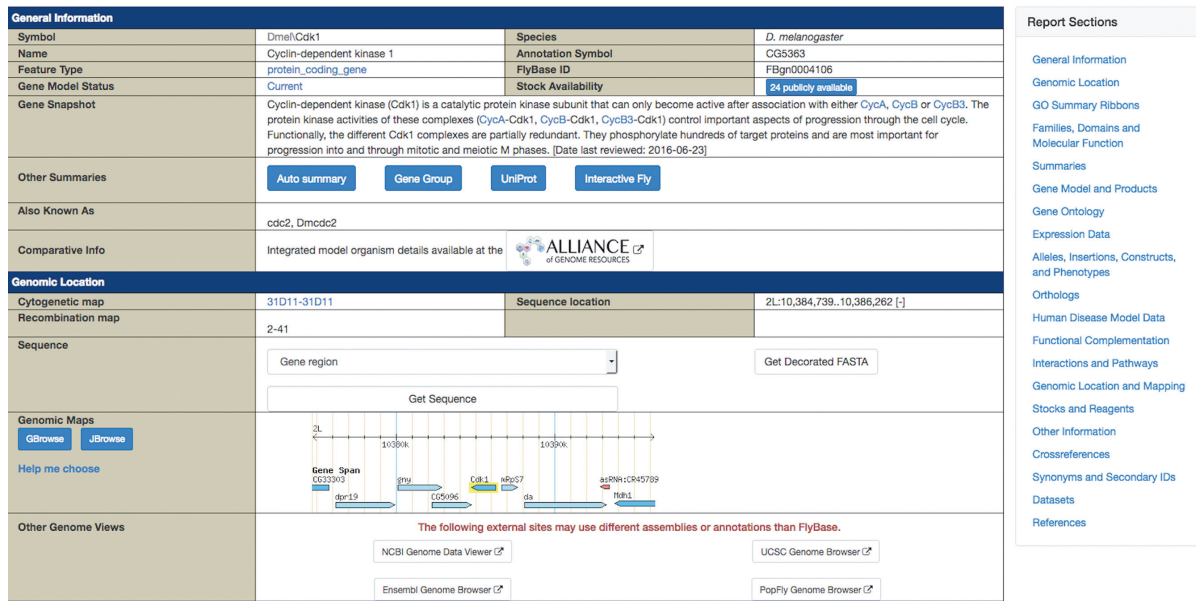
General Information

| Symbol | Dmel\Cdk1 | Species | D. melanogaster |
|---|---|---|---|
| Name | Cyclin-dependent kinase 1 | Annotation Symbol | CG5363 |
| Feature Type | protein_coding_gene | FlyBase ID | FBgn0004106 |
| Gene Model Status | Current | Stock Availability | 24 publicly available |

Gene Snapshot
Cyclin-dependent kinase (Cdk1) is a catalytic protein kinase subunit that can only become active after association with either CycA, CycB or CycB3. The protein kinase activities of these complexes (CycA-Cdk1, CycB-Cdk1, CycB3-Cdk1) control important aspects of progression through the cell cycle. Functionally, the different Cdk1 complexes are partially redundant. They phosphorylate hundreds of target proteins and are most important for progression into and through mitotic and meiotic M phases. [Date last reviewed: 2016-06-23]

Other Summaries
Auto summary Gene Group UniProt Interactive Fly

Also Known As
cdc2, Dmcdc2

Comparative Info
Integrated model organism details available at the ALLIANCE of GENOME RESOURCES

Genomic Location

| Cytogenetic map | 31D11-31D11 | Sequence location | 2L:10,384,739..10,386,262 [-] |
|---|---|---|---|
| Recombination map | 2-41 | | |

Sequence
Gene region
Get Decorated FASTA
Get Sequence

Genomic Maps
GBrowse JBrowse
Help me choose
2L 10380k 10390k
Gene Span
CG33303 gny Cdk1 mRpS7 asRNA:CR45789
dpr19 CG5096 da Mdh1

Other Genome Views
The following external sites may use different assemblies or annotations than FlyBase.
NCBI Genome Data Viewer
UCSC Genome Browser
Ensembl Genome Browser
PopFly Genome Browser

Report Sections
General Information
Genomic Location
GO Summary Ribbons
Families, Domains and Molecular Function
Summaries
Gene Model and Products
Gene Ontology
Expression Data
Alleles, Insertions, Constructs, and Phenotypes
Orthologs
Human Disease Model Data
Functional Complementation
Interactions and Pathways
Genomic Location and Mapping
Stocks and Reagents
Other Information
Crossreferences
Synonyms and Secondary IDs
Datasets
References